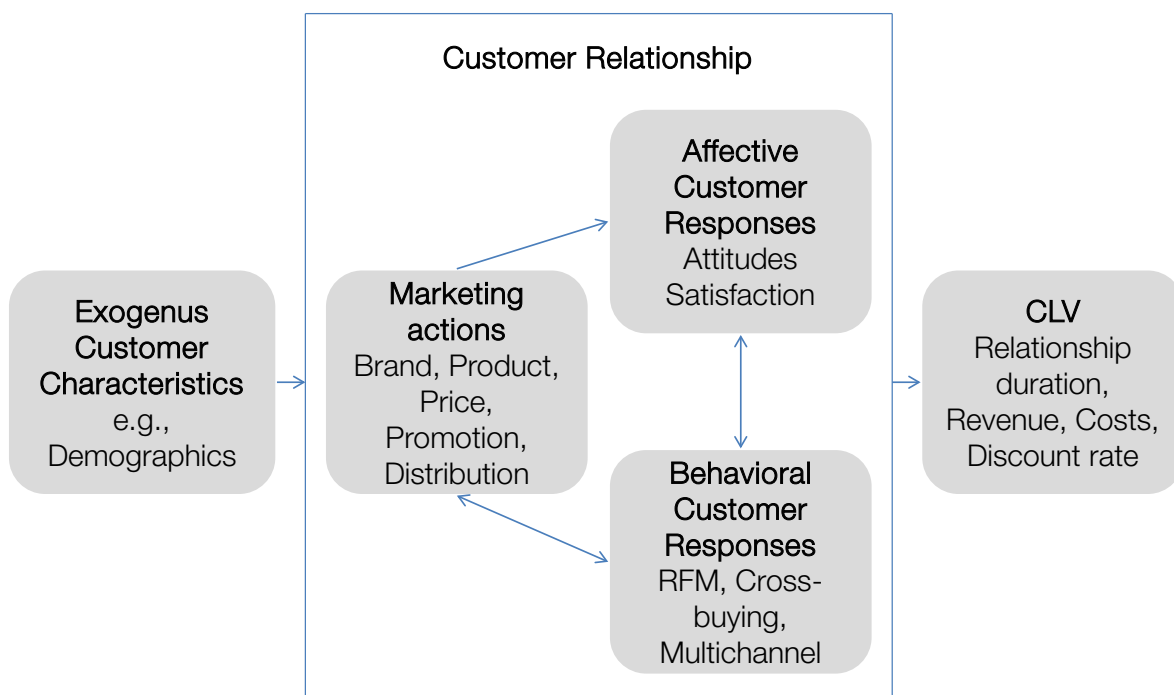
Customer Relationship

Exogenus Customer Characteristics
e.g., Demographics

Marketing actions
Brand, Product, Price, Promotion, Distribution

Affective Customer Responses
Attitudes Satisfaction

Behavioral Customer Responses
RFM, Cross-buying, Multichannel

CLV
Relationship duration, Revenue, Costs, Discount rate